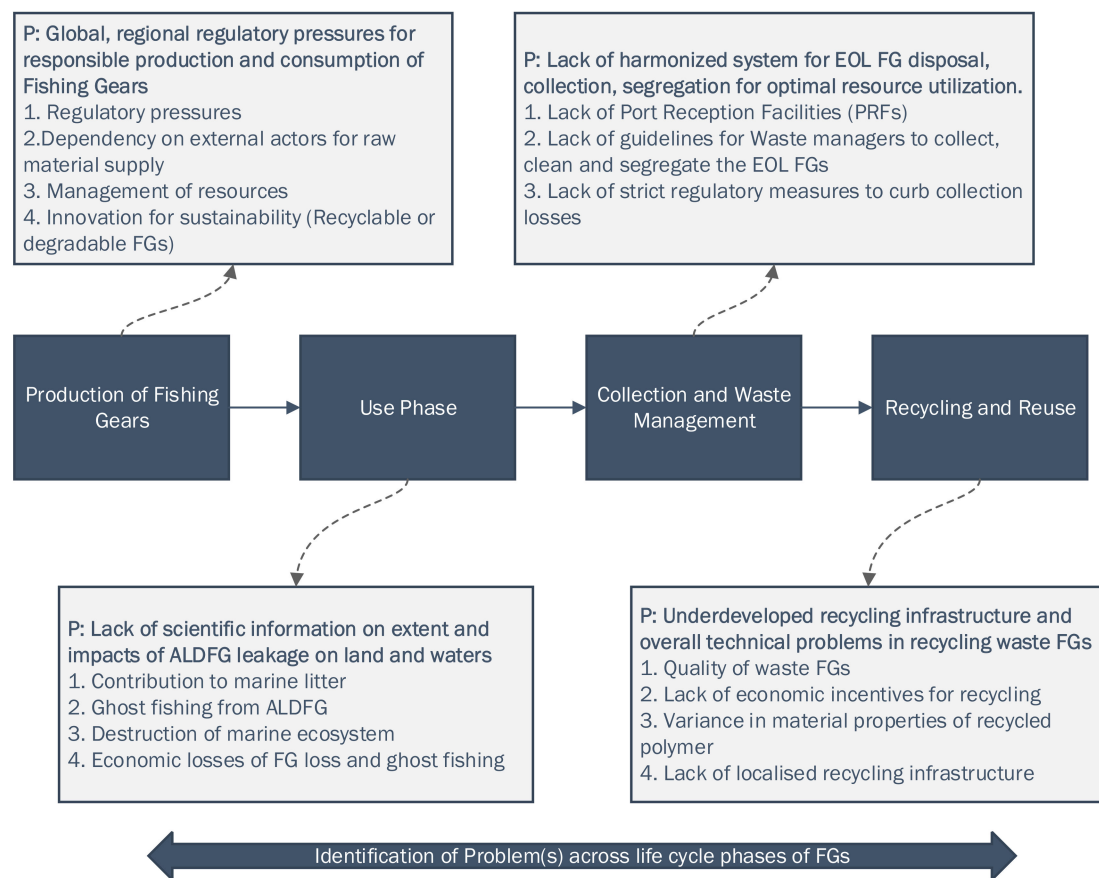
P: Global, regional regulatory pressures for responsible production and consumption of Fishing Gears
1. Regulatory pressures
2.Dependency on external actors for raw material supply
3. Management of resources
4. Innovation for sustainability (Recyclable or degradable FGs)

P: Lack of harmonized system for EOL FG disposal, collection, segregation for optimal resource utilization.
1. Lack of Port Reception Facilities (PRFs)
2. Lack of guidelines for Waste managers to collect, clean and segregate the EOL FGs
3. Lack of strict regulatory measures to curb collection losses

Production of Fishing Gears

Use Phase

Collection and Waste Management

Recycling and Reuse

P: Lack of scientific information on extent and impacts of ALDFG leakage on land and waters
1. Contribution to marine litter
2. Ghost fishing from ALDFG
3. Destruction of marine ecosystem
4. Economic losses of FG loss and ghost fishing

P: Underdeveloped recycling infrastructure and overall technical problems in recycling waste FGs
1. Quality of waste FGs
2. Lack of economic incentives for recycling
3. Variance in material properties of recycled polymer
4. Lack of localised recycling infrastructure

Identification of Problem(s) across life cycle phases of FGs